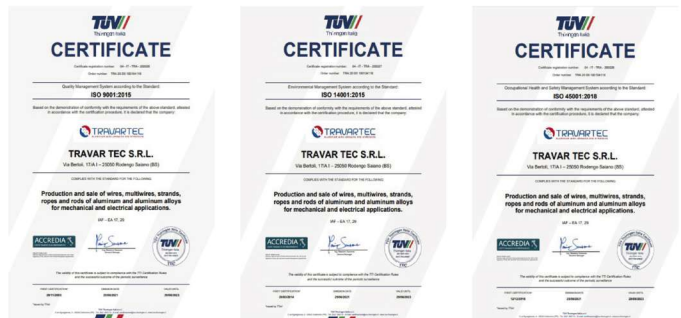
TÜV
Thüringen Italia
CERTIFICATE
Certificate registration number: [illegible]
Order number: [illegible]
Quality Management System according to the Standard:
ISO 9001:2015
Based on the demonstration of conformity with the requirements of the above standard, attested in accordance with the certification procedure, it is declared that the company:
TRAVARTEC
TRAVAR TEC S.R.L.
Via Bertoli, 17/A I - 25030 Rudiano Salano (BS)
COMPLIES WITH THE STANDARD FOR THE FOLLOWING:
Production and sale of wires, multiwires, strands, ropes and rods of aluminum and aluminum alloys for mechanical and electrical applications.
IAF – EA 17, 29
ACCREDIA
TÜV
The validity of this certificate is subject to compliance with the TÜ Certification Rules and the successful outcome of the periodic surveillance.
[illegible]
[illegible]
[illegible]

TÜV
Thüringen Italia
CERTIFICATE
Certificate registration number: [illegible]
Order number: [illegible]
Environmental Management System according to the Standard:
ISO 14001:2015
Based on the demonstration of conformity with the requirements of the above standard, attested in accordance with the certification procedure, it is declared that the company:
TRAVARTEC
TRAVAR TEC S.R.L.
Via Bertoli, 17/A I - 25030 Rudiano Salano (BS)
COMPLIES WITH THE STANDARD FOR THE FOLLOWING:
Production and sale of wires, multiwires, strands, ropes and rods of aluminum and aluminum alloys for mechanical and electrical applications.
IAF – EA 17, 29
ACCREDIA
TÜV
The validity of this certificate is subject to compliance with the TÜ Certification Rules and the successful outcome of the periodic surveillance.
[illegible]
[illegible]
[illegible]

TÜV
Thüringen Italia
CERTIFICATE
Certificate registration number: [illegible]
Order number: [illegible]
Occupational Health and Safety Management System according to the Standard:
ISO 45001:2018
Based on the demonstration of conformity with the requirements of the above standard, attested in accordance with the certification procedure, it is declared that the company:
TRAVARTEC
TRAVAR TEC S.R.L.
Via Bertoli, 17/A I - 25030 Rudiano Salano (BS)
COMPLIES WITH THE STANDARD FOR THE FOLLOWING:
Production and sale of wires, multiwires, strands, ropes and rods of aluminum and aluminum alloys for mechanical and electrical applications.
IAF – EA 17, 29
ACCREDIA
TÜV
The validity of this certificate is subject to compliance with the TÜ Certification Rules and the successful outcome of the periodic surveillance.
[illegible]
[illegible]
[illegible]